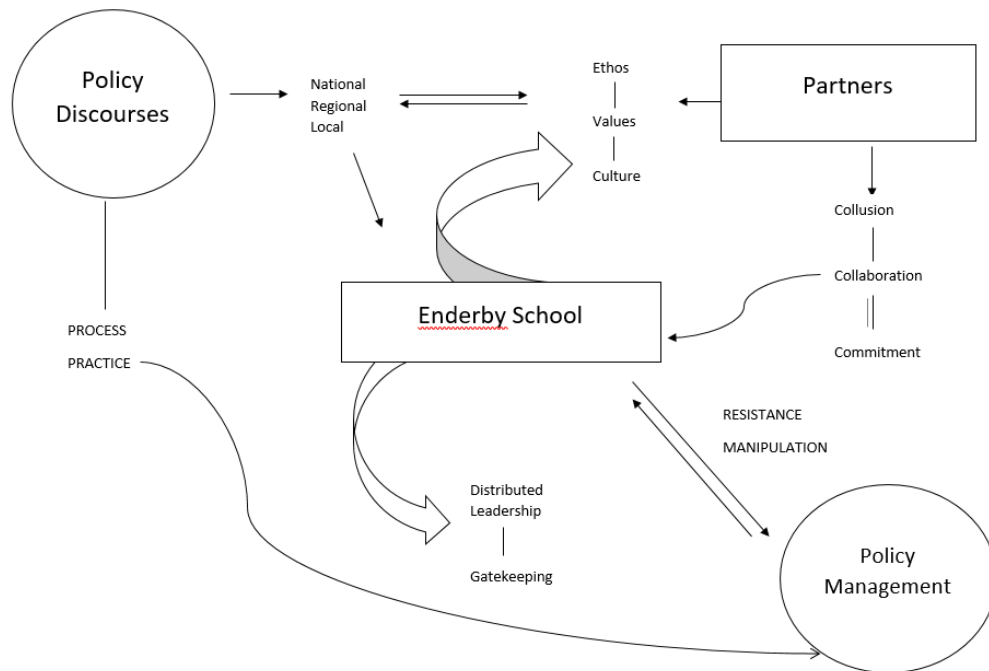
Policy Discourses

National
Regional
Local

Ethos
Values
Culture

Partners

Collusion
Collaboration
Commitment

Enderby School

PROCESS
PRACTICE

RESISTANCE
MANIPULATION

Distributed Leadership
Gatekeeping

Policy Management